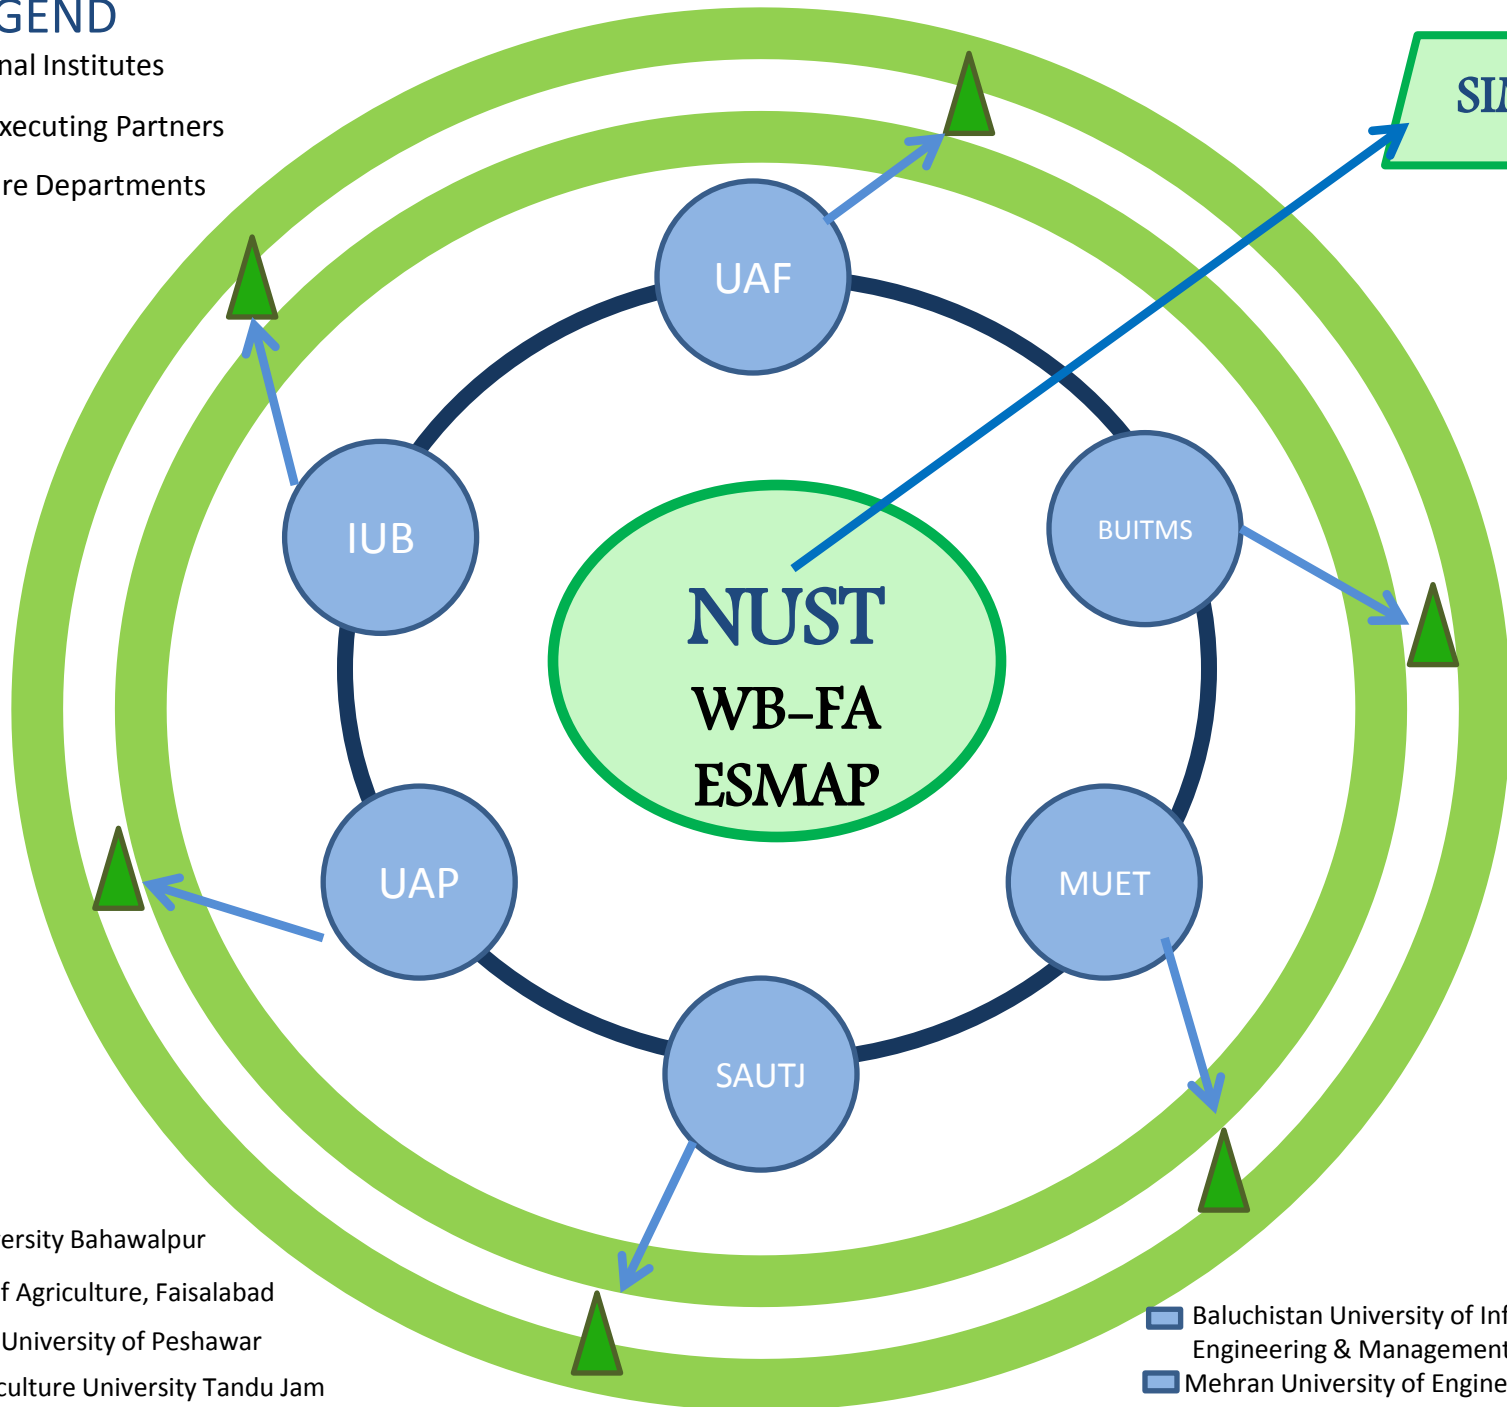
GEND
nal Institutes
xecuting Partners
re Departments

SI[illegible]

UAF
IUB
BUITMS
NUST
WB–FA
ESMAP
UAP
MUET
SAUTJ

ersity Bahawalpur
f Agriculture, Faisalabad
University of Peshawar
culture University Tandu Jam

Baluchistan University of Inf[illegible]
Engineering & Management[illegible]
Mehran University of Engine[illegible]